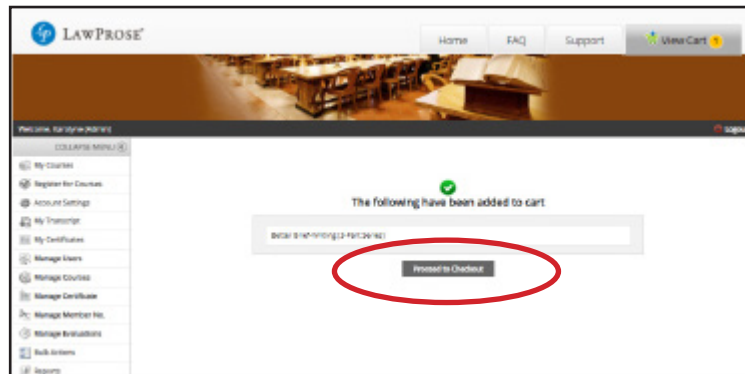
LawProse

Home
FAQ
Support
View Cart

Welcome, Karolyne (Admin)

Logout

COLLAPSE MENU

My Courses
Register for Courses
Account Settings
My Transcript
My Certificates
Manage Users
Manage Courses
Manage Certificate
Manage Member No.
Manage Evaluations
Bulk Actions
Reports

The following have been added to cart

Better Brief-Writing (3-Part Series)

Proceed to Checkout